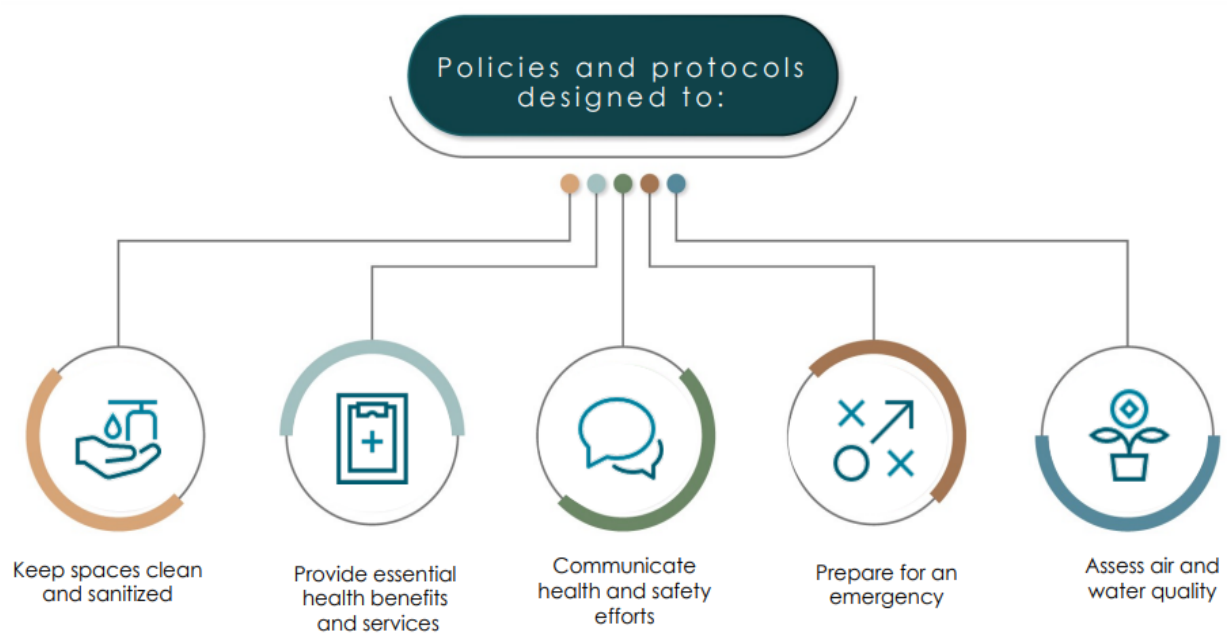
Policies and protocols designed to:

Keep spaces clean and sanitized

Provide essential health benefits and services

Communicate health and safety efforts

Prepare for an emergency

Assess air and water quality